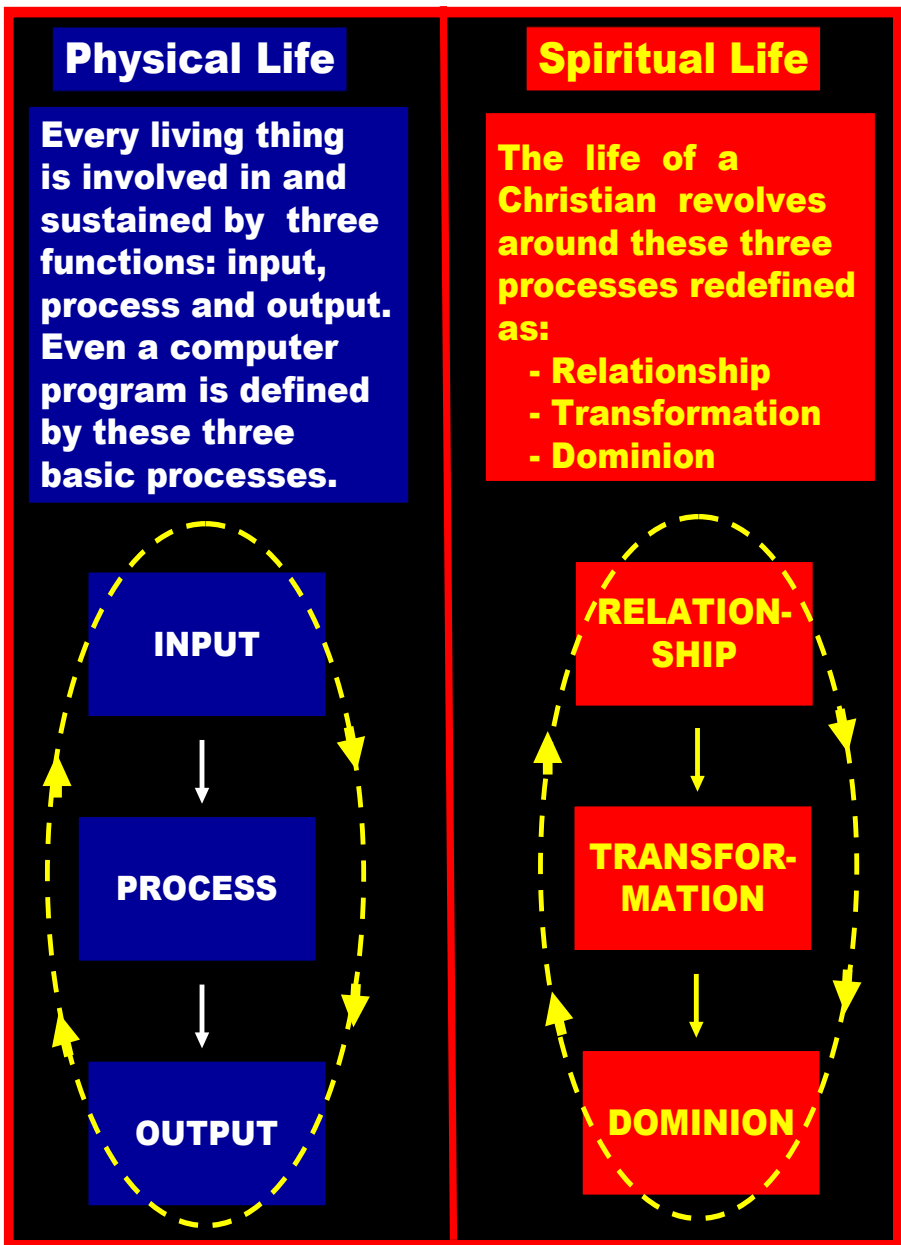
Physical Life

Every living thing is involved in and sustained by three functions: input, process and output. Even a computer program is defined by these three basic processes.

INPUT

PROCESS

OUTPUT

Spiritual Life

The life of a Christian revolves around these three processes redefined as:
- Relationship
- Transformation
- Dominion

RELATIONSHIP

TRANSFORMATION

DOMINION